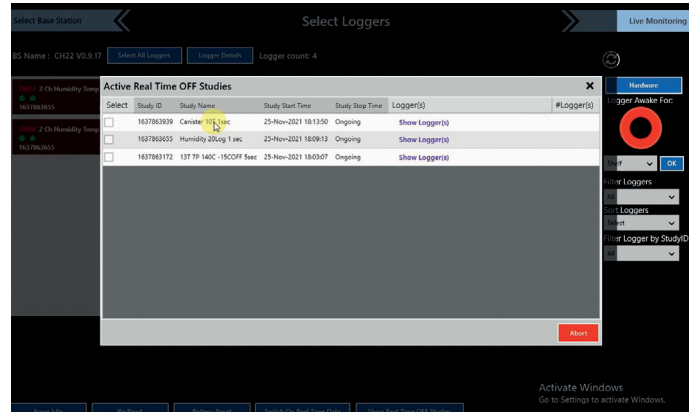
Select Base Station

Select Loggers

Live Monitoring

BS Name : CH22 V0.9.17

Select All Loggers

Logger Details

Logger count: 4

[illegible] 2 Ch Humidity Temp
1637863655

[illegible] 2 Ch Humidity Temp
1637863655

Hardware

Logger Awake For:

Shelf

OK

Filter Loggers

All

Sort Loggers

Select

Filter Logger by StudyID

All

Active Real Time OFF Studies

| Select | Study ID | Study Name | Study Start Time | Study Stop Time | Logger(s) | #Logger(s) |
|---|---|---|---|---|---|---|
| | 1637863939 | Canister 10T 1sec | 25-Nov-2021 18:13:50 | Ongoing | Show Logger(s) | |
| | 1637863655 | Humidity 20Log 1 sec | 25-Nov-2021 18:09:13 | Ongoing | Show Logger(s) | |
| | 1637863172 | 13T 7P 140C -15COFF 5sec | 25-Nov-2021 18:03:07 | Ongoing | Show Logger(s) | |

Abort

Activate Windows
Go to Settings to activate Windows.

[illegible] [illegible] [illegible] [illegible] Show Real Time OFF Studies